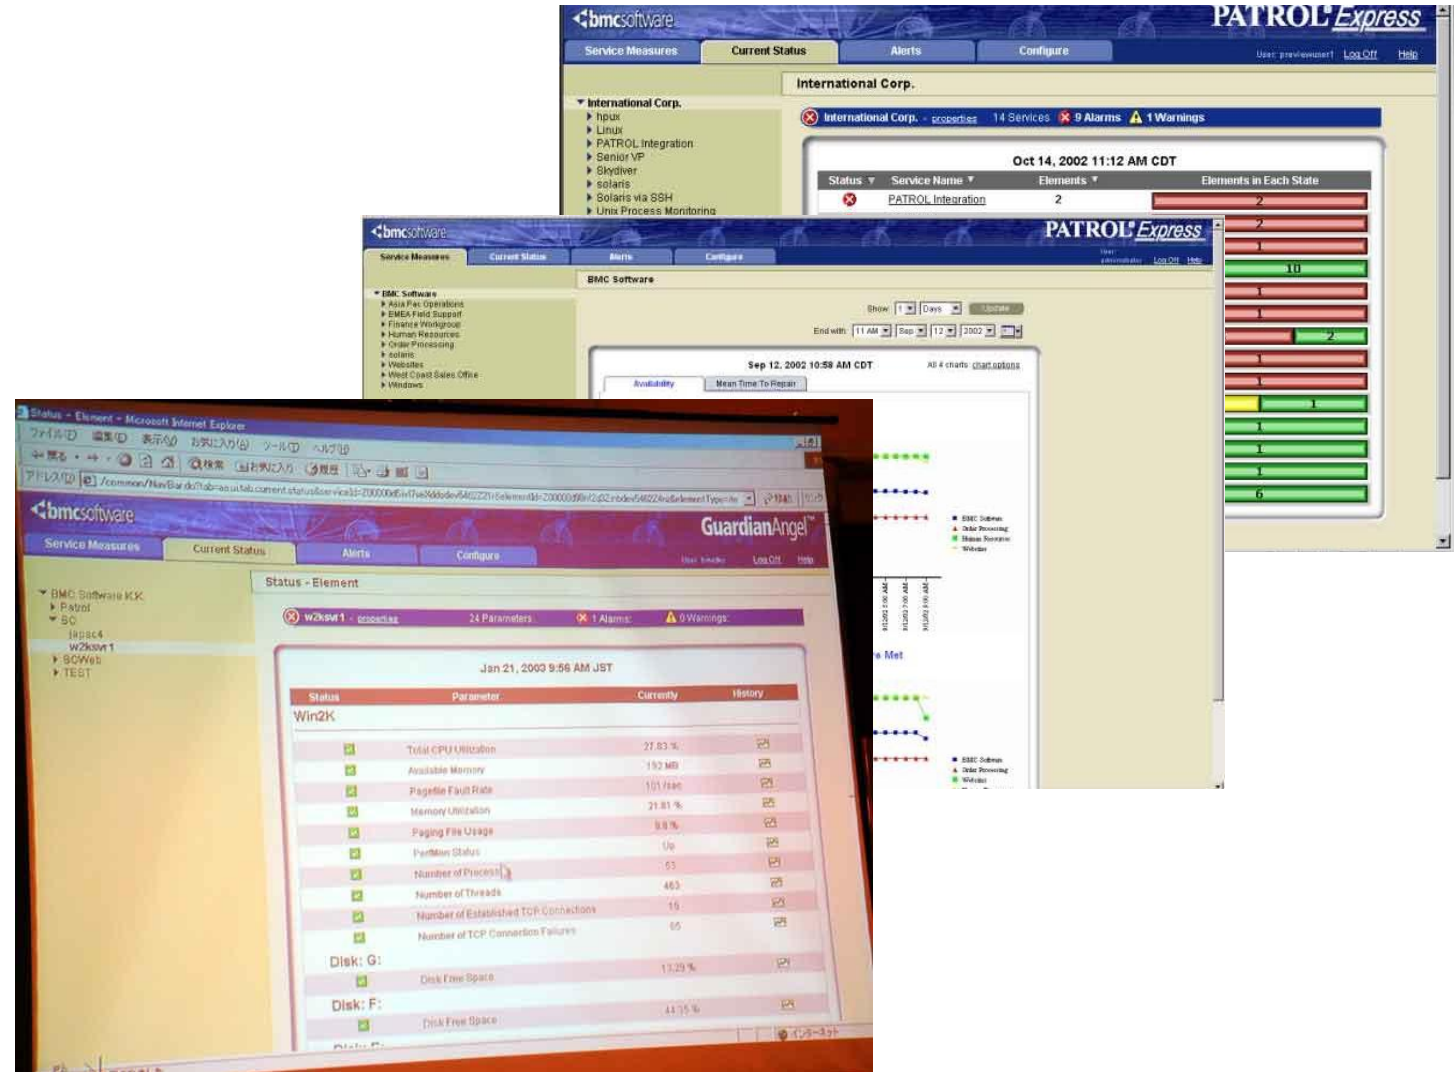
bmcsoftware
PATROL Express
Service Measures | Current Status | Alerts | Configure
User: previewuser1 Log Off Help

International Corp.
hpux
Linux
PATROL Integration
Senior VP
Skydiver
solaris
Solaris via SSH
Unix Process Monitoring

International Corp.
International Corp. - properties 14 Services 9 Alarms 1 Warnings
Oct 14, 2002 11:12 AM CDT

| Status | Service Name | Elements | Elements in Each State |
|---|---|---|---|
| | PATROL Integration | 2 | 2 |

2
1
10
1
1
2
1
1
1
1
1
1
6

bmcsoftware
PATROL Express
Service Measures | Current Status | Alerts | Configure
Log Off Help

BMC Software
Asia Pac Operations
EMEA Field Support
Finance Workgroup
Human Resources
Order Processing
solaris
Websites
West Coast Sales Office
Windows

BMC Software
Show: 1 Days Update
End with: 11 AM Sep 12 2002
Sep 12, 2002 10:58 AM CDT
All 4 charts: chart options
Availability | Mean Time To Repair
Met

Status - Element - Microsoft Internet Explorer
ファイル(F) 編集(E) 表示(V) お気に入り(A) ツール(T) ヘルプ(H)
アドレス(D) /common/NavBar.do?tab=asu.tab.current.status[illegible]
bmcsoftware
GuardianAngel
Service Measures | Current Status | Alerts | Configure
Log Off Help

BMC Software KK
Patrol
SC
japac4
w2ksvr1
SCWeb
TEST

Status - Element
w2ksvr1 - properties 24 Parameters 1 Alarms 0 Warnings
Jan 21, 2003 9:56 AM JST

| Status | Parameter | Currently | History |
|---|---|---|---|
| Win2K | | | |
| | Total CPU Utilization | 27.83 % | |
| | Available Memory | 152 MB | |
| | Pagefile Fault Rate | 101 /sec | |
| | Memory Utilization | 21.81 % | |
| | Paging File Usage | 9.8 % | |
| | Partition Status | Up | |
| | Number of Processes | 51 | |
| | Number of Threads | 463 | |
| | Number of Established TCP Connections | 15 | |
| | Number of TCP Connection Failures | 65 | |
| Disk: G: | | | |
| | Disk Free Space | 13.29 % | |
| Disk: F: | | | |
| | Disk Free Space | 44.35 % | |

インターネット